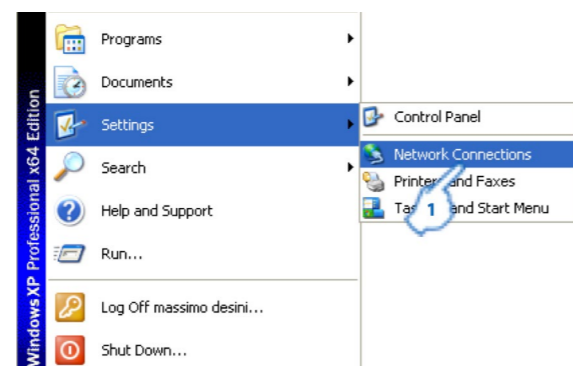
Windows XP Professional x64 Edition

Programs

Documents

Settings

Search

Help and Support

Run...

Log Off massimo desini...

Shut Down...

Control Panel

Network Connections

Printers and Faxes

Ta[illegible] and Start Menu

1